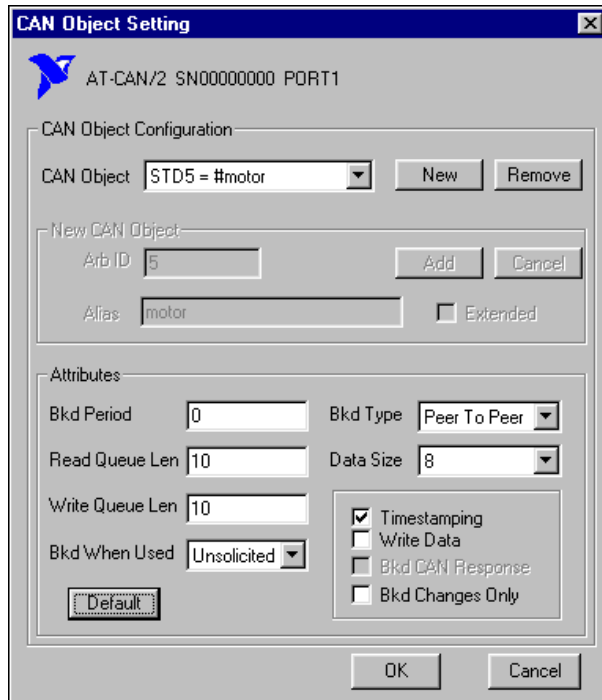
CAN Object Setting

AT-CAN/2 SN00000000 PORT1

CAN Object Configuration

CAN Object STD5 = #motor

New

Remove

New CAN Object

Arb ID 5

Add

Cancel

Alias motor

Extended

Attributes

Bkd Period 0

Bkd Type Peer To Peer

Read Queue Len 10

Data Size 8

Write Queue Len 10

Timestamping

Write Data

Bkd When Used Unsolicited

Bkd CAN Response

Bkd Changes Only

Default

OK

Cancel